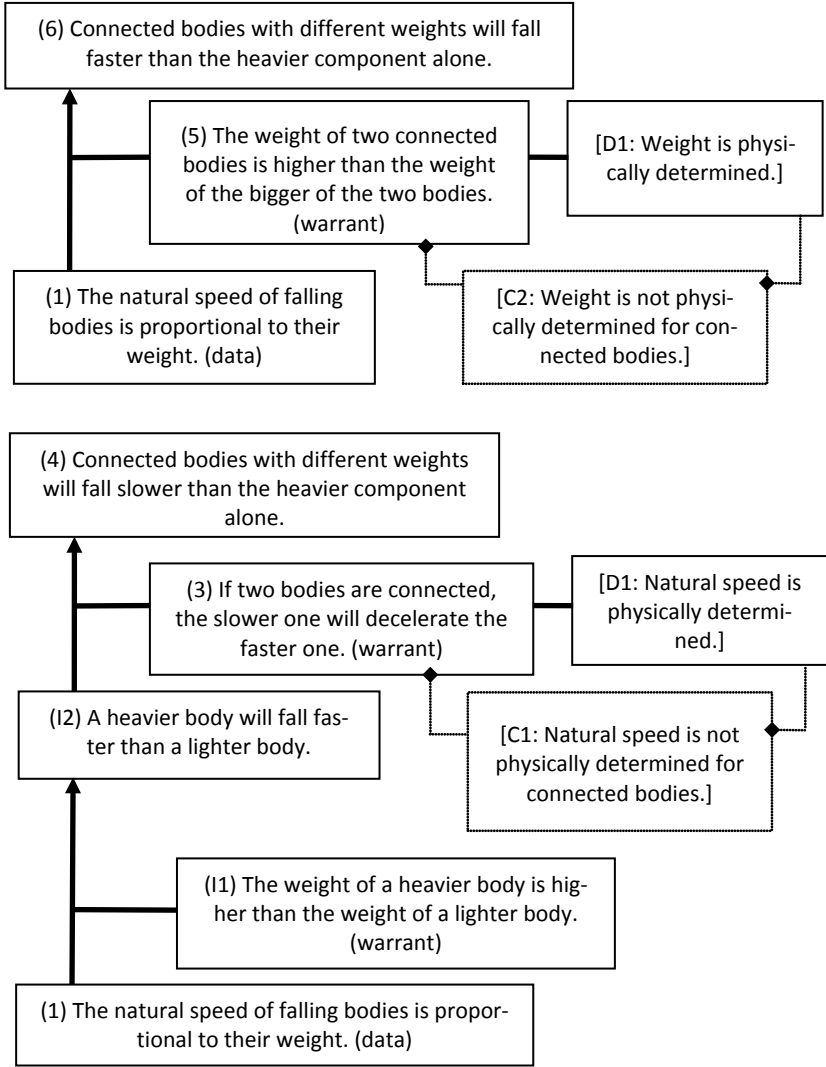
(6) Connected bodies with different weights will fall faster than the heavier component alone.

(5) The weight of two connected bodies is higher than the weight of the bigger of the two bodies. (warrant)

[D1: Weight is physically determined.]

(1) The natural speed of falling bodies is proportional to their weight. (data)

[C2: Weight is not physically determined for connected bodies.]

(4) Connected bodies with different weights will fall slower than the heavier component alone.

(3) If two bodies are connected, the slower one will decelerate the faster one. (warrant)

[D1: Natural speed is physically determined.]

(I2) A heavier body will fall faster than a lighter body.

[C1: Natural speed is not physically determined for connected bodies.]

(I1) The weight of a heavier body is higher than the weight of a lighter body. (warrant)

(1) The natural speed of falling bodies is proportional to their weight. (data)